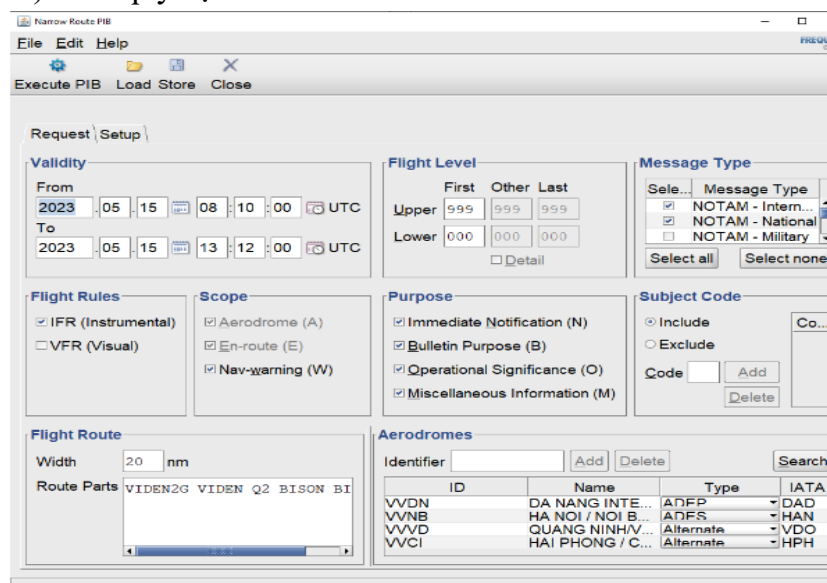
Narrow Route PIB

File Edit Help

FREQU

Execute PIB Load Store Close

Request Setup

Validity
From
2023 . 05 . 15 08 : 10 : 00 UTC
To
2023 . 05 . 15 13 : 12 : 00 UTC

Flight Level
First Other Last
Upper 999 999 999
Lower 000 000 000
Detail

Message Type
| Sele... | Message Type |
|---|---|
| ☑ | NOTAM - Intern... |
| ☑ | NOTAM - National |
| ☐ | NOTAM - Military |

Select all Select none

Flight Rules
☑ IFR (Instrumental)
☐ VFR (Visual)

Scope
☑ Aerodrome (A)
☑ En-route (E)
☑ Nav-warning (W)

Purpose
☑ Immediate Notification (N)
☑ Bulletin Purpose (B)
☑ Operational Significance (O)
☑ Miscellaneous Information (M)

Subject Code
Include
Exclude
Code Add
Delete
Co...

Flight Route
Width 20 nm
Route Parts VIDEN2G VIDEN Q2 BISON BI

Aerodromes
Identifier Add Delete Search

| ID | Name | Type | IATA |
|---|---|---|---|
| VVDN | DA NANG INTE... | ADEP | DAD |
| VVNB | HA NOI / NOI B... | ADES | HAN |
| VVVD | QUANG NINH/V... | Alternate | VDO |
| VVCI | HAI PHONG / C... | Alternate | HPH |